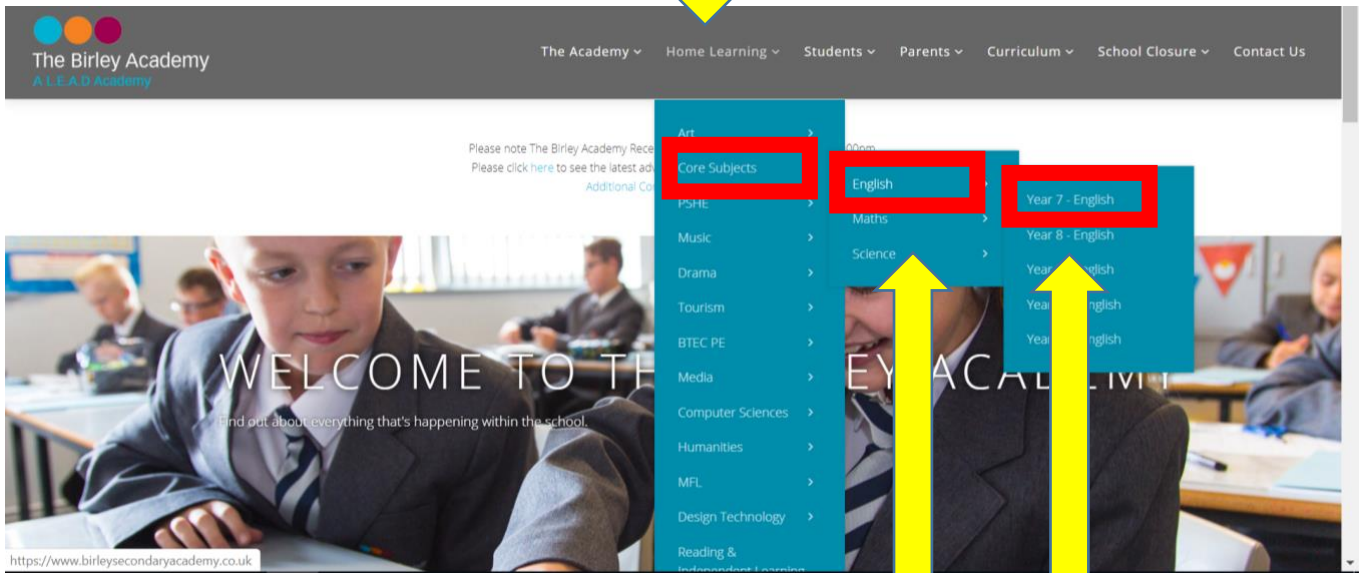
The Birley Academy
A L.E.A.D Academy

The Academy
Home Learning
Students
Parents
Curriculum
School Closure
Contact Us

Please note The Birley Academy Rece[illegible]00pm.
Please click here to see the latest ad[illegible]
Additional Co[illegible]

Art
Core Subjects
PSHE
Music
Drama
Tourism
BTEC PE
Media
Computer Sciences
Humanities
MFL
Design Technology
Reading & Independent Learning

English
Maths
Science

Year 7 - English
Year 8 - English
Year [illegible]nglish
Year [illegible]nglish
Year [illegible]nglish

WELCOME TO TH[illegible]EY ACADEMY
Find out about everything that's happening within the school.

https://www.birleysecondaryacademy.co.uk